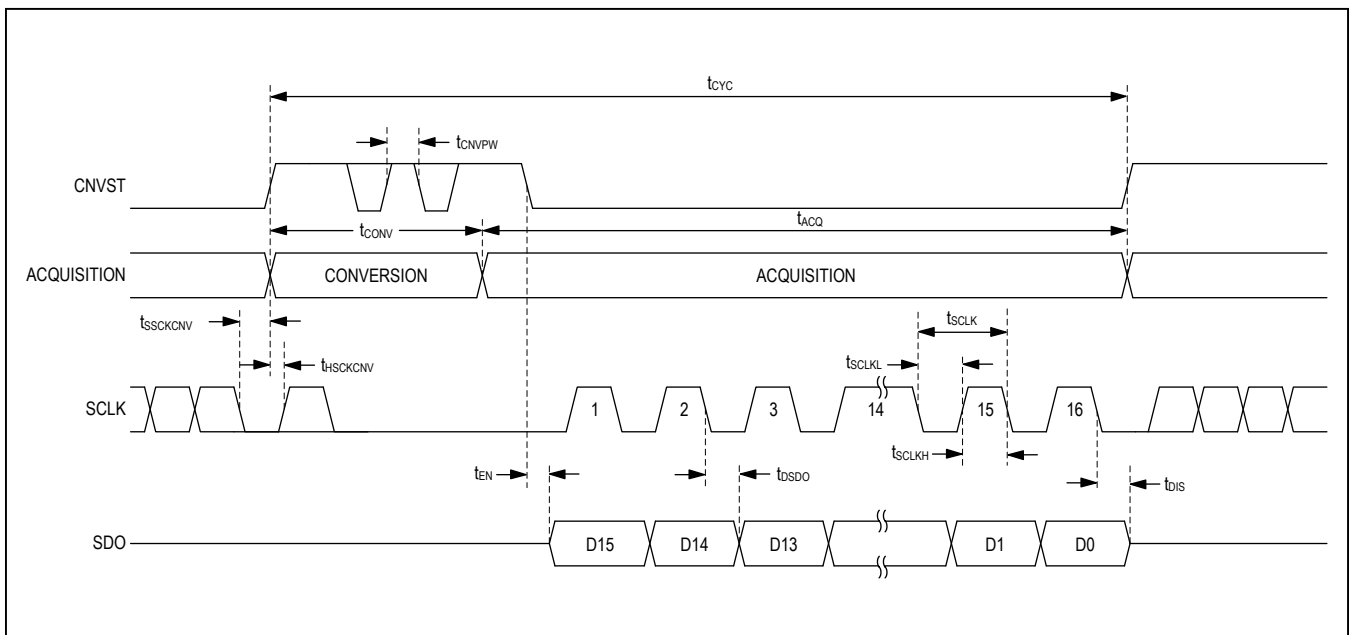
$t_{CYC}$

$t_{CNVPW}$

CNVST

$t_{CONV}$

$t_{ACQ}$

ACQUISITION

CONVERSION

ACQUISITION

$t_{SSCKCNV}$

$t_{SCLK}$

$t_{HSCKCNV}$

$t_{SCLKL}$

SCLK

1

2

3

14

15

16

$t_{SCLKH}$

$t_{EN}$

$t_{DSDO}$

$t_{DIS}$

SDO

D15

D14

D13

D1

D0